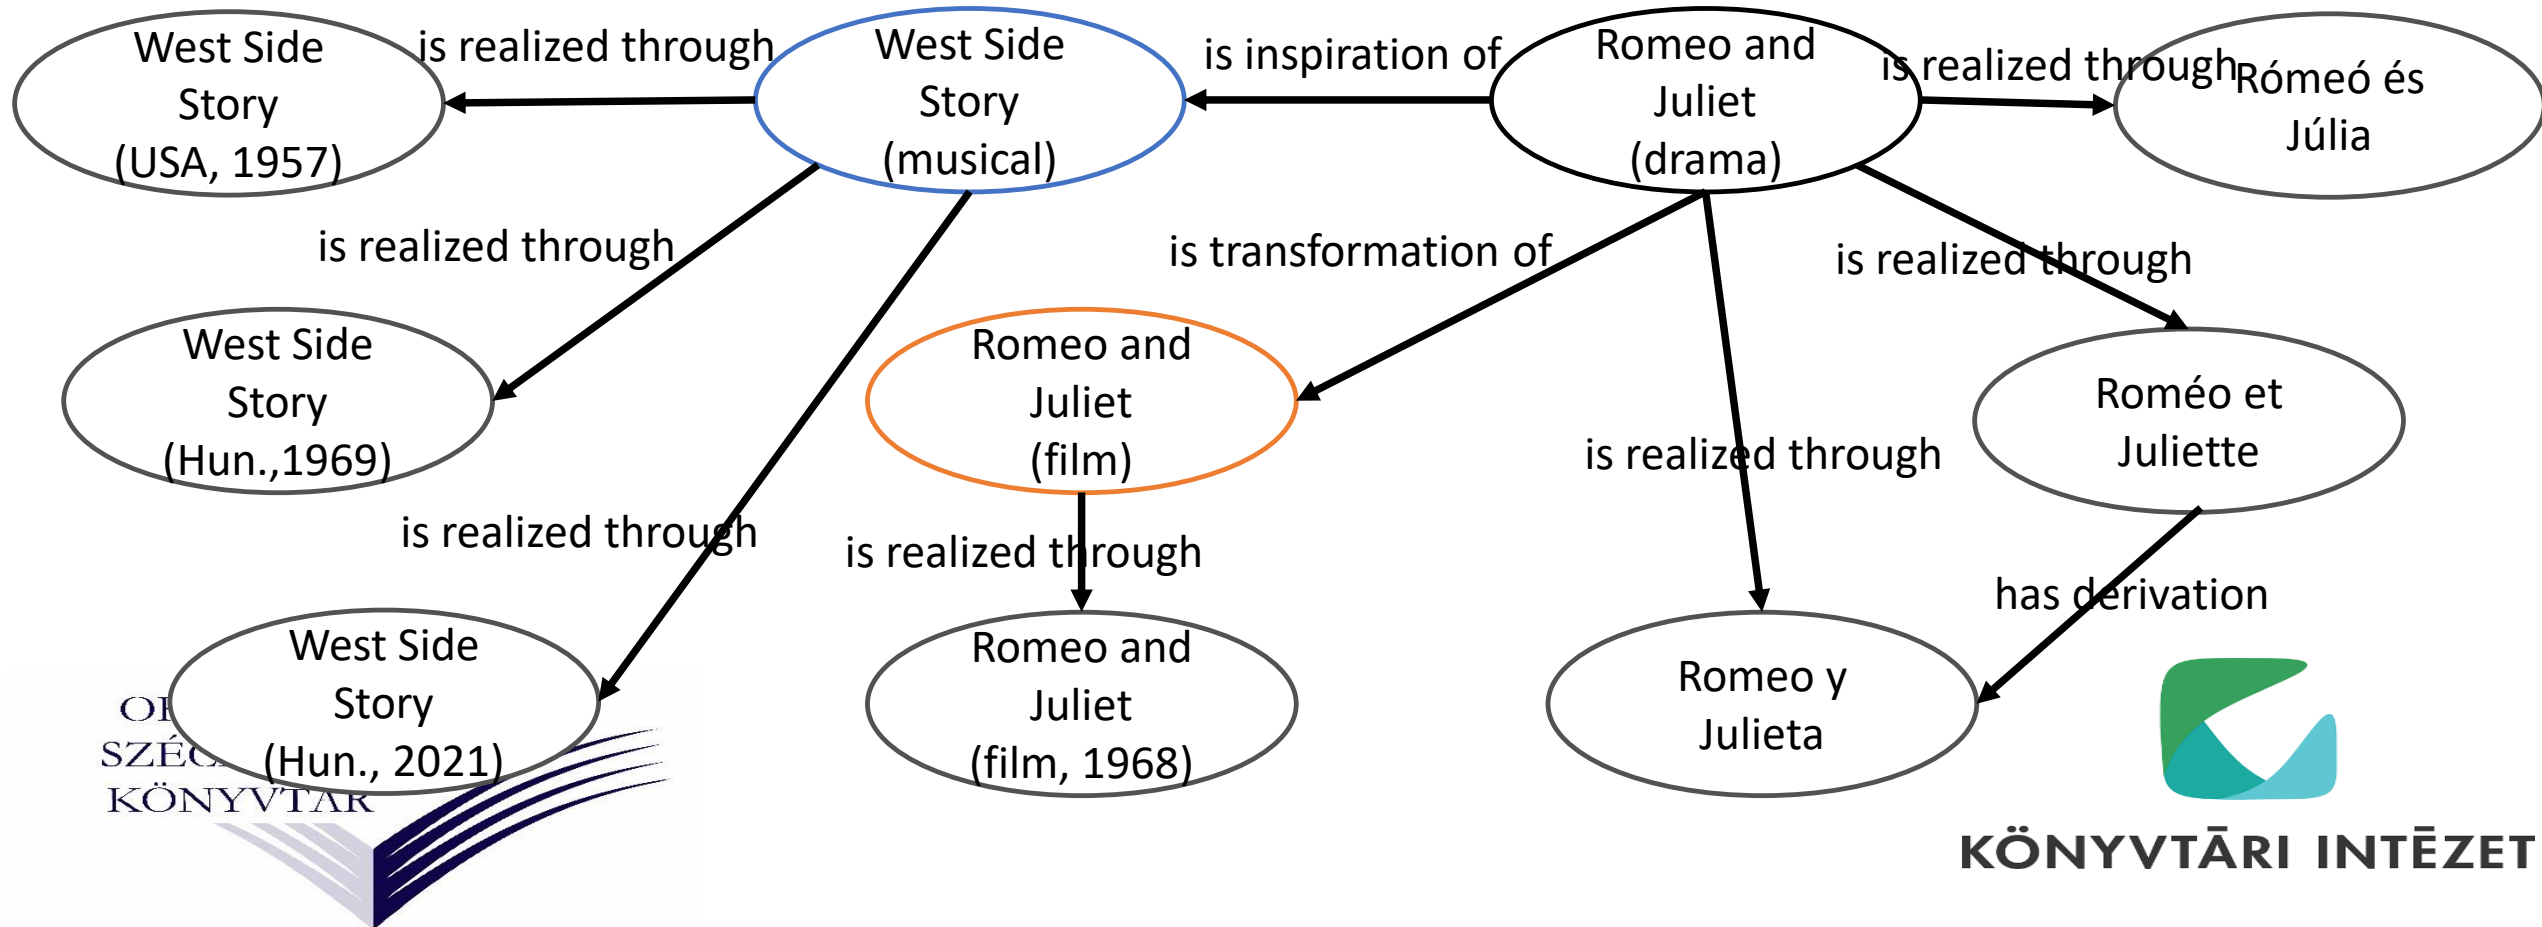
West Side Story (USA, 1957)

is realized through

West Side Story (musical)

is inspiration of

Romeo and Juliet (drama)

is realized through

Rómeó és Júlia

is realized through

is transformation of

is realized through

West Side Story (Hun.,1969)

Romeo and Juliet (film)

Roméo et Juliette

is realized through

is realized through

is realized through

has derivation

West Side Story (Hun., 2021)

Romeo and Juliet (film, 1968)

Romeo y Julieta

OI
SZÉC
KÖNYVTÁR

KÖNYVTÁRI INTÉZET